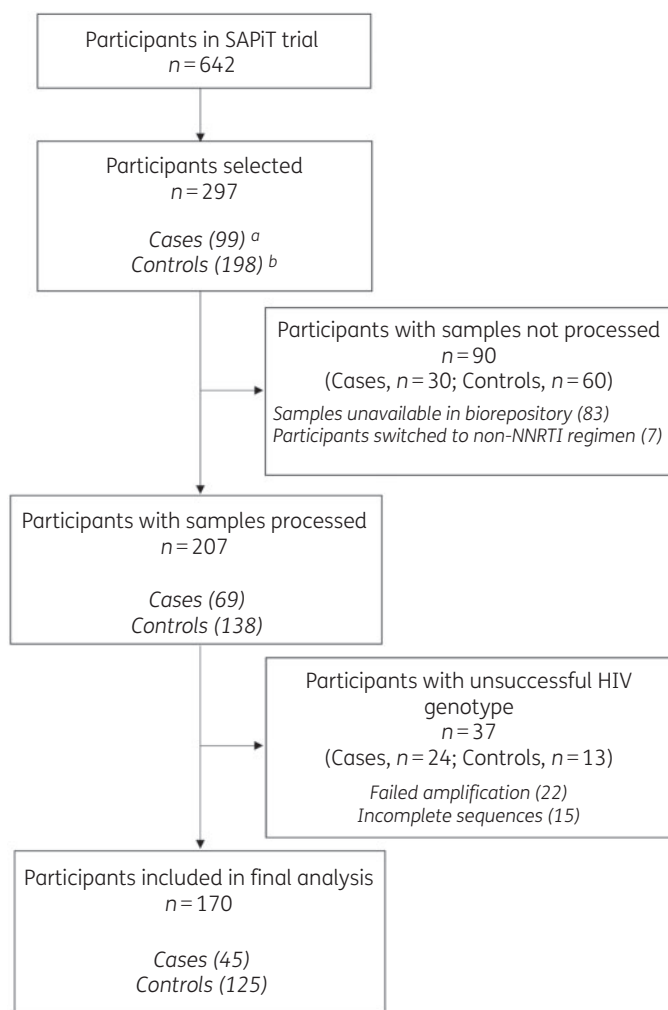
Participants in SAPiT trial
$n = 642$

Participants selected
$n = 297$

Cases (99) $^a$
Controls (198) $^b$

Participants with samples not processed
$n = 90$
(Cases, $n = 30$; Controls, $n = 60$)
Samples unavailable in biorepository (83)
Participants switched to non-NNRTI regimen (7)

Participants with samples processed
$n = 207$

Cases (69)
Controls (138)

Participants with unsuccessful HIV genotype
$n = 37$
(Cases, $n = 24$; Controls, $n = 13$)
Failed amplification (22)
Incomplete sequences (15)

Participants included in final analysis
$n = 170$

Cases (45)
Controls (125)